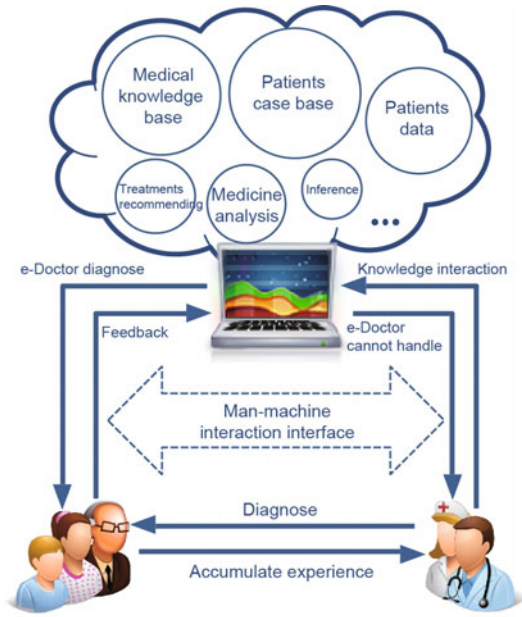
Medical knowledge base

Patients case base

Patients data

Treatments recommending

Medicine analysis

Inference

...

e-Doctor diagnose

Knowledge interaction

Feedback

e-Doctor cannot handle

Man-machine interaction interface

Diagnose

Accumulate experience